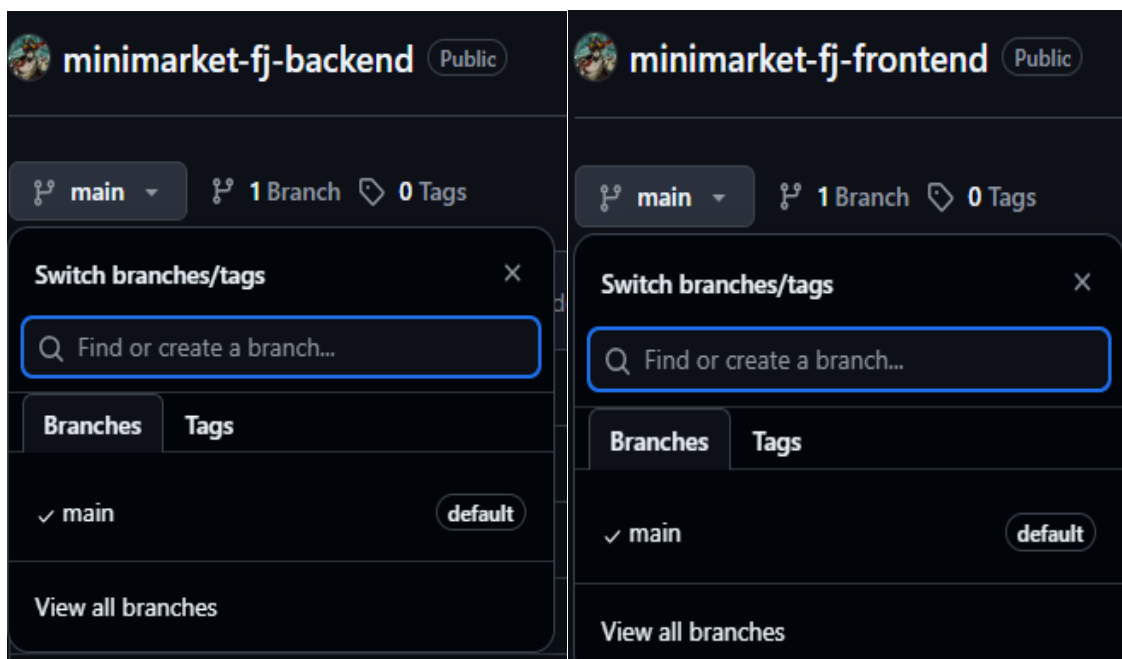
minimarket-fj-backend Public

main 1 Branch 0 Tags

Switch branches/tags ×

Find or create a branch...

Branches Tags

✓ main default

View all branches

minimarket-fj-frontend Public

main 1 Branch 0 Tags

Switch branches/tags ×

Find or create a branch...

Branches Tags

✓ main default

View all branches